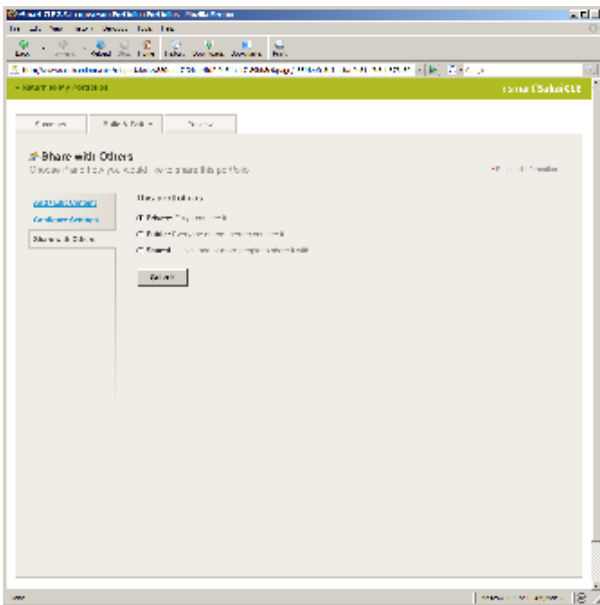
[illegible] - Mozilla Firefox

File Edit View History Bookmarks Tools Help

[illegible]

« Return to My Portfolios

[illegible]

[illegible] | Build & Edit | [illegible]

Share with Others
Choose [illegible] how you would like to share this portfolio

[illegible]

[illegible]
Configure Settings
Share with Others

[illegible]

Private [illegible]

Public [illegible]

Shared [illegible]

Submit

Done